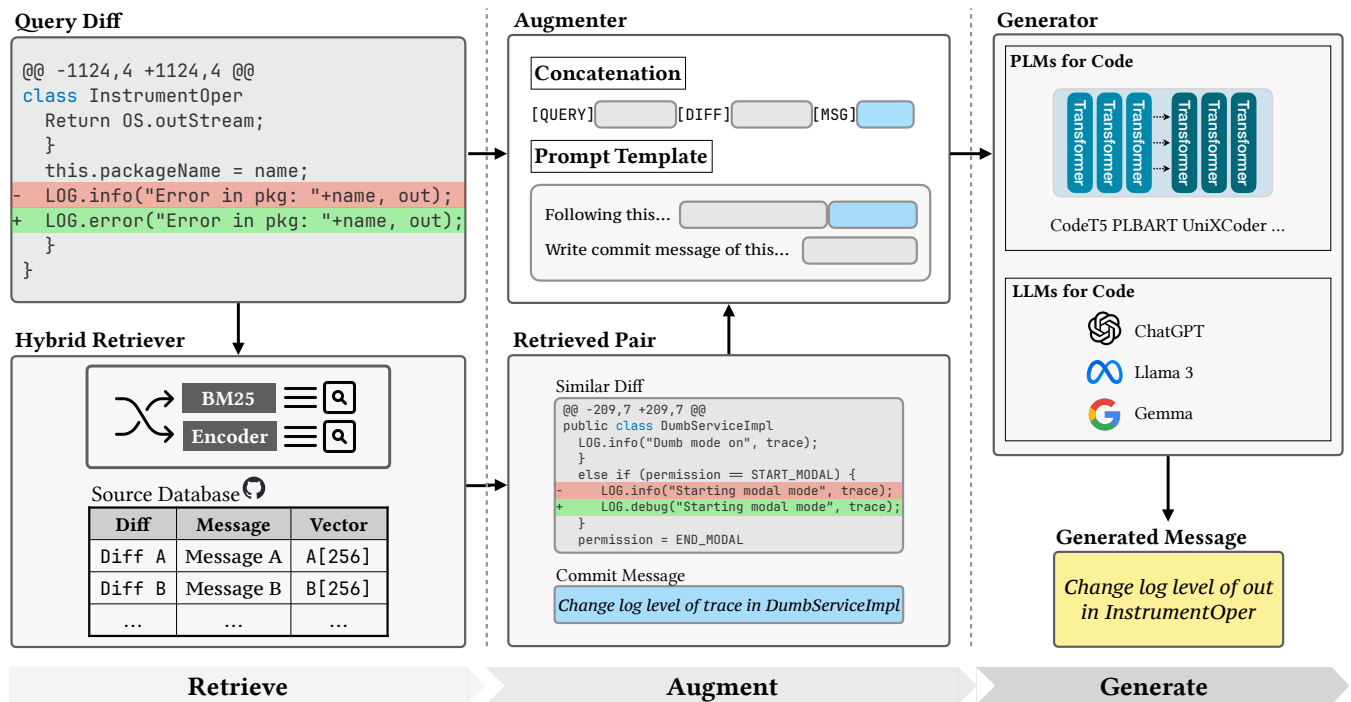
Query Diff

@@ -1124,4 +1124,4 @@
class InstrumentOper
Return OS.outStream;
}
this.packageName = name;
- LOG.info("Error in pkg: "+name, out);
+ LOG.error("Error in pkg: "+name, out);
}
}

Hybrid Retriever

BM25
Encoder

Source Database

| Diff | Message | Vector |
|---|---|---|
| Diff A | Message A | A[256] |
| Diff B | Message B | B[256] |
| ... | ... | ... |

Augmenter

Concatenation

[QUERY] [DIFF] [MSG]

Prompt Template

Following this...
Write commit message of this...

Retrieved Pair

Similar Diff

@@ -209,7 +209,7 @@
public class DumbServiceImpl
LOG.info("Dumb mode on", trace);
}
else if (permission == START_MODAL) {
- LOG.info("Starting modal mode", trace);
+ LOG.debug("Starting modal mode", trace);
}
permission = END_MODAL

Commit Message

Change log level of trace in DumbServiceImpl

Generator

PLMs for Code

Transformer Transformer Transformer Transformer Transformer Transformer

CodeT5 PLBART UniXCoder ...

LLMs for Code

ChatGPT
Llama 3
Gemma

Generated Message

Change log level of out in InstrumentOper

Retrieve
Augment
Generate